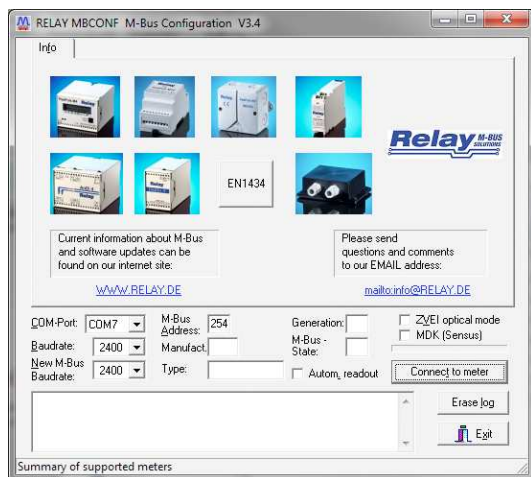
RELAY MBCONF M-Bus Configuration V3.4

Info

Relay M-BUS SOLUTIONS

EN1434

Current information about M-Bus and software updates can be found on our internet site:

WWW.RELAY.DE

Please send questions and comments to our EMAIL address:

mailto:info@RELAY.DE

COM-Port: COM7
Baudrate: 2400
New M-Bus Baudrate: 2400
M-Bus Address: 254
Manufact.
Type:
Generation:
M-Bus - State:
Autom. readout
ZVEI optical mode
MDK (Sensus)
Connect to meter
Erase log
Exit

Summary of supported meters